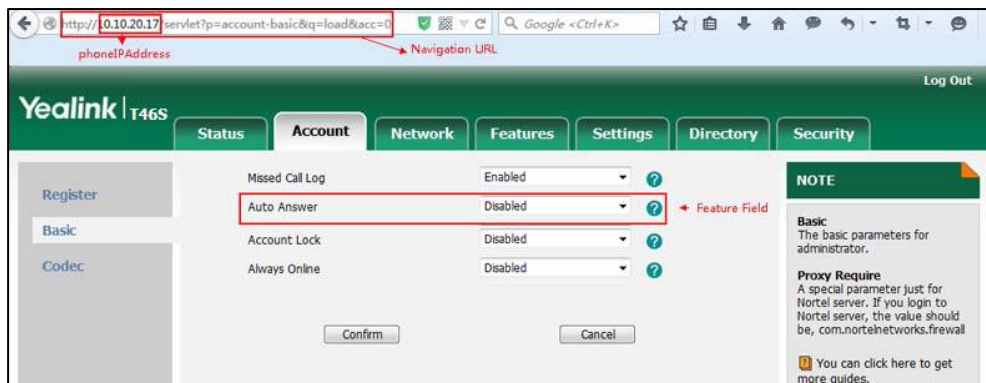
http://10.10.20.17/servlet?p=account-basic&q=load&acc=0

phoneIPAddress

Navigation URL

Google <Ctrl+K>

Log Out

Yealink | T46S

Status

Account

Network

Features

Settings

Directory

Security

Register

Basic

Codec

Missed Call Log

Enabled

Auto Answer

Disabled

Feature Field

Account Lock

Disabled

Always Online

Disabled

Confirm

Cancel

NOTE

Basic
The basic parameters for administrator.

Proxy Require
A special parameter just for Nortel server. If you login to Nortel server, the value should be, com.nortelnetworks.firewall

You can click here to get more guides.